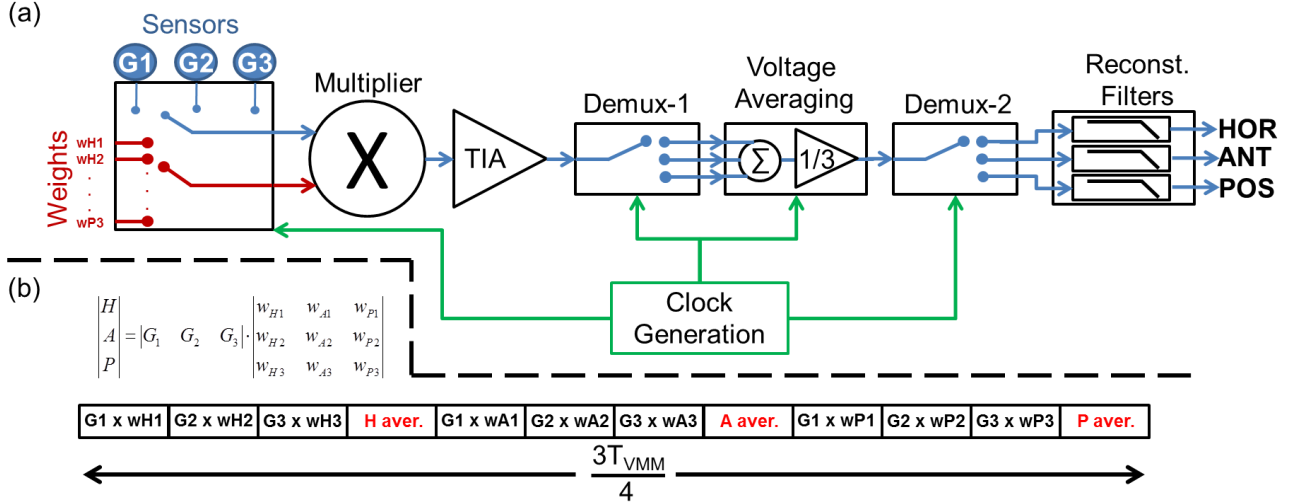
(a)

Sensors

G1 G2 G3

Weights

wH1
wH2
.
.
.
wP3

Multiplier

X

TIA

Demux-1

Voltage Averaging

$\sum$ 1/3

Demux-2

Reconst. Filters

HOR
ANT
POS

Clock Generation

(b)

$\begin{vmatrix} H \\ A \\ P \end{vmatrix} = \begin{vmatrix} G_1 & G_2 & G_3 \end{vmatrix} \cdot \begin{vmatrix} w_{H1} & w_{A1} & w_{P1} \\ w_{H2} & w_{A2} & w_{P2} \\ w_{H3} & w_{A3} & w_{P3} \end{vmatrix}$

| G1 x wH1 | G2 x wH2 | G3 x wH3 | H aver. | G1 x wA1 | G2 x wA2 | G3 x wA3 | A aver. | G1 x wP1 | G2 x wP2 | G3 x wP3 | P aver. |
|---|---|---|---|---|---|---|---|---|---|---|---|

$\frac{3T_{VMM}}{4}$